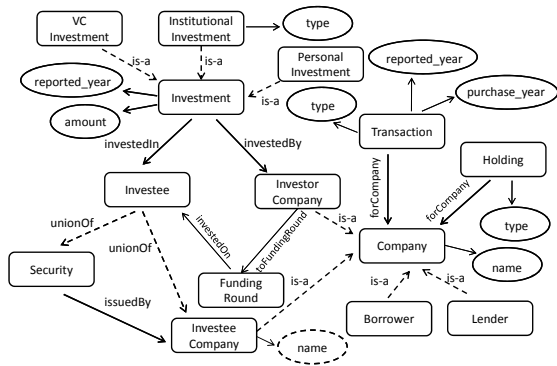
VC Investment
Institutional Investment
type
is-a
is-a
Personal Investment
reported_year
reported_year
Investment
is-a
purchase_year
type
amount
Transaction
investedIn
investedBy
Holding
forCompany
forCompany
Investee
Investor Company
unionOf
is-a
type
investedOn
toFundingRound
unionOf
Company
Security
name
Funding Round
is-a
is-a
is-a
issuedBy
Borrower
Lender
Investee Company
name